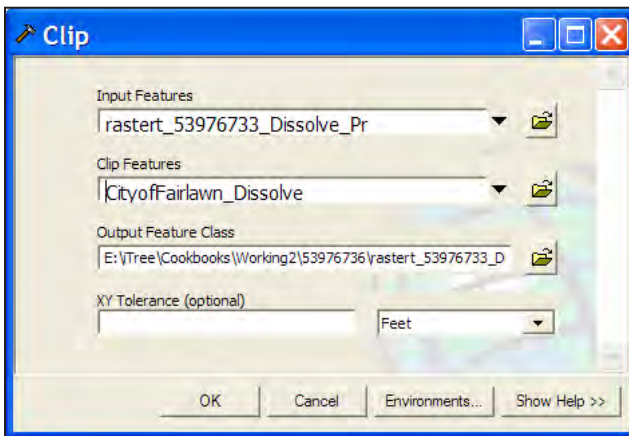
Clip

Input Features
rastert_53976733_Dissolve_Pr

Clip Features
CityofFairlawn_Dissolve

Output Feature Class
E:\iTree\Cookbooks\Working2\53976736\rastert_53976733_D

XY Tolerance (optional)
Feet

OK
Cancel
Environments...
Show Help >>